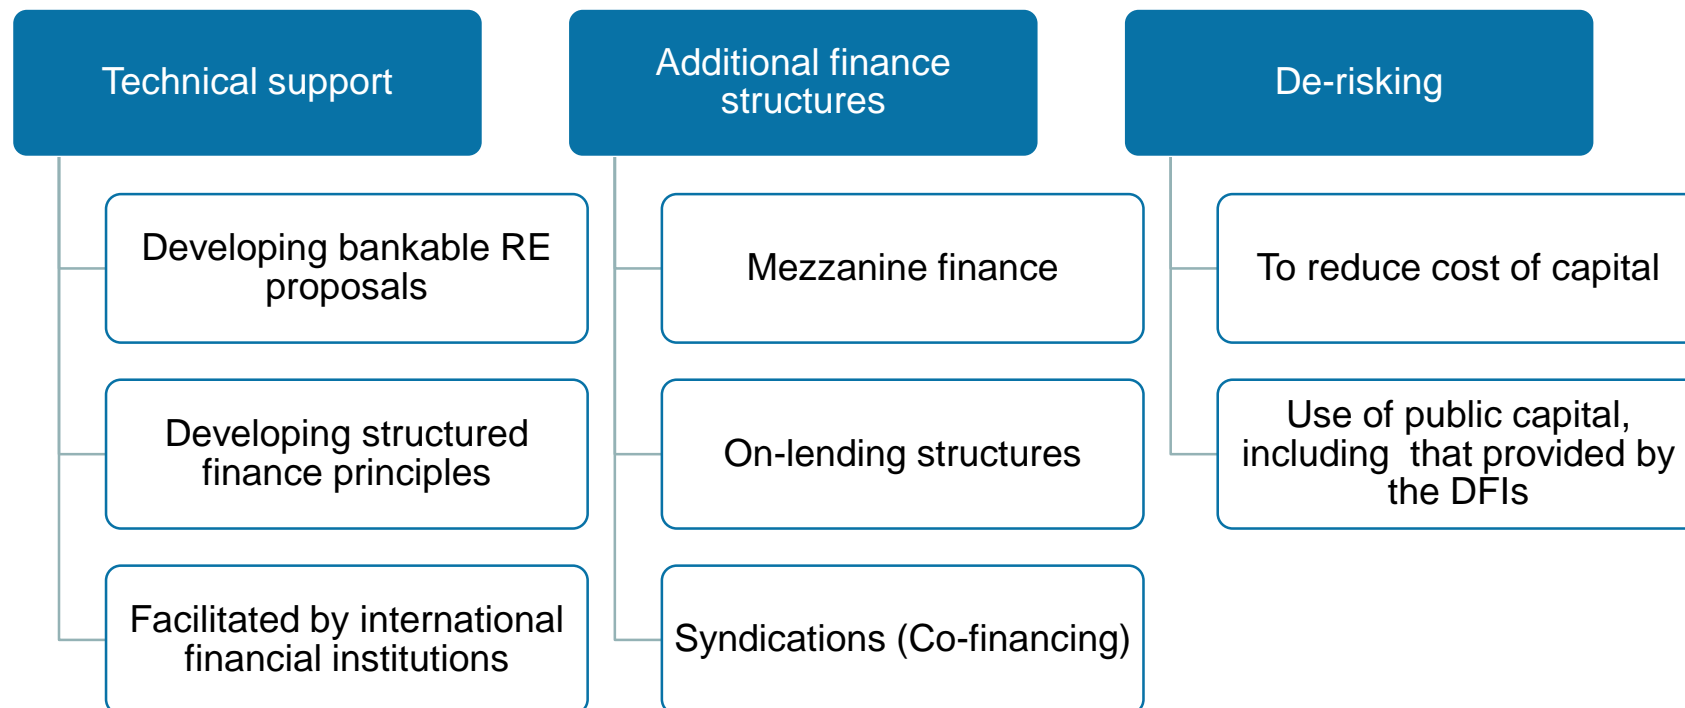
Technical support

Developing bankable RE proposals

Developing structured finance principles

Facilitated by international financial institutions

Additional finance structures

Mezzanine finance

On-lending structures

Syndications (Co-financing)

De-risking

To reduce cost of capital

Use of public capital, including that provided by the DFIs